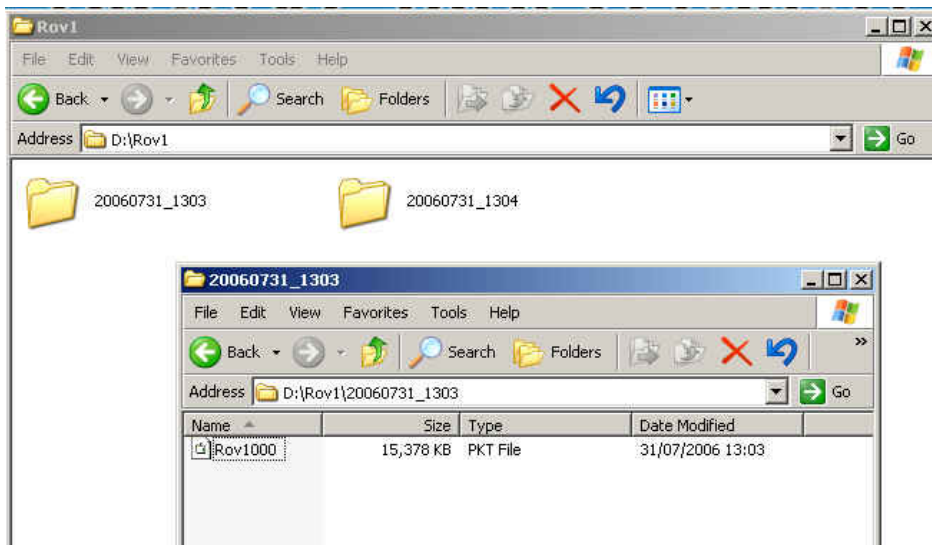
Rov1

File Edit View Favorites Tools Help

Back Search Folders

Address D:\Rov1 Go

20060731_1303

20060731_1304

20060731_1303

File Edit View Favorites Tools Help

Back Search Folders »

Address D:\Rov1\20060731_1303 Go

| Name | Size | Type | Date Modified |
|---|---|---|---|
| Rov1000 | 15,378 KB | PKT File | 31/07/2006 13:03 |